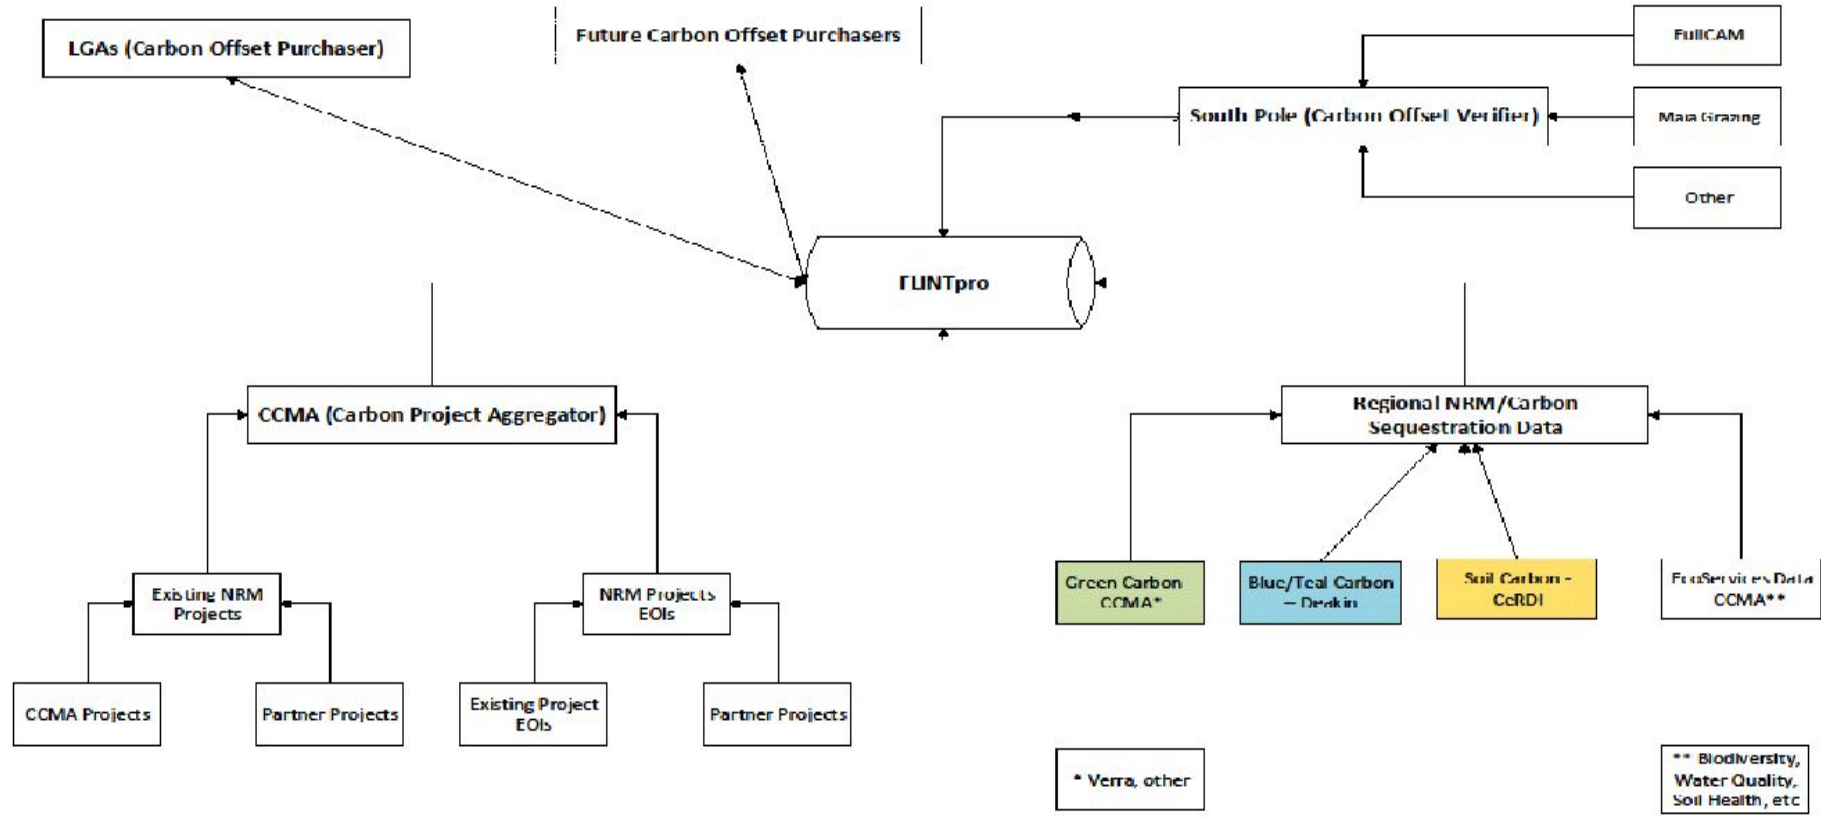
LGAs (Carbon Offset Purchaser)

Future Carbon Offset Purchasers

FullCAM

South Pole (Carbon Offset Verifier)

Maia Grazing

Other

FLINTpro

CCMA (Carbon Project Aggregator)

Existing NRM Projects

NRM Projects EOIs

CCMA Projects

Partner Projects

Existing Project EOIs

Partner Projects

Regional NRM/Carbon Sequestration Data

Green Carbon CCMA*

Blue/Teal Carbon – Deakin

Soil Carbon – CeRDI

EcoServices Data CCMA**

* Verra, other

** Biodiversity, Water Quality, Soil Health, etc